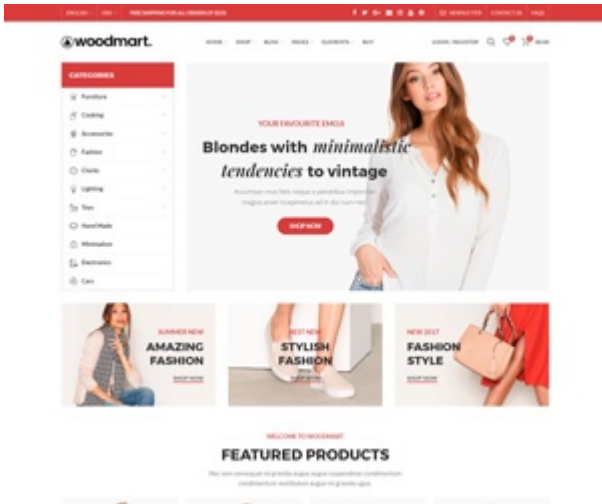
ENGLISH USD FREE SHIPPING FOR ALL ORDERS OF $150 NEWSLETTER CONTACT US FAQS

woodmart. HOME SHOP BLOG PAGES ELEMENTS BUY LOGIN / REGISTER $0.00

CATEGORIES
Furniture
Cooking
Accessories
Fashion
Clocks
Lighting
Toys
Hand Made
Minimalism
Electronics
Cars

YOUR FAVOURITE EMOJI
Blondes with minimalistic tendencies to vintage
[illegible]
SHOP NOW

SUMMER NEW
AMAZING FASHION
SHOP NOW

BEST NEW
STYLISH FASHION
SHOP NOW

NEW 2017
FASHION STYLE
SHOP NOW

WELCOME TO WOODMART
FEATURED PRODUCTS
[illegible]